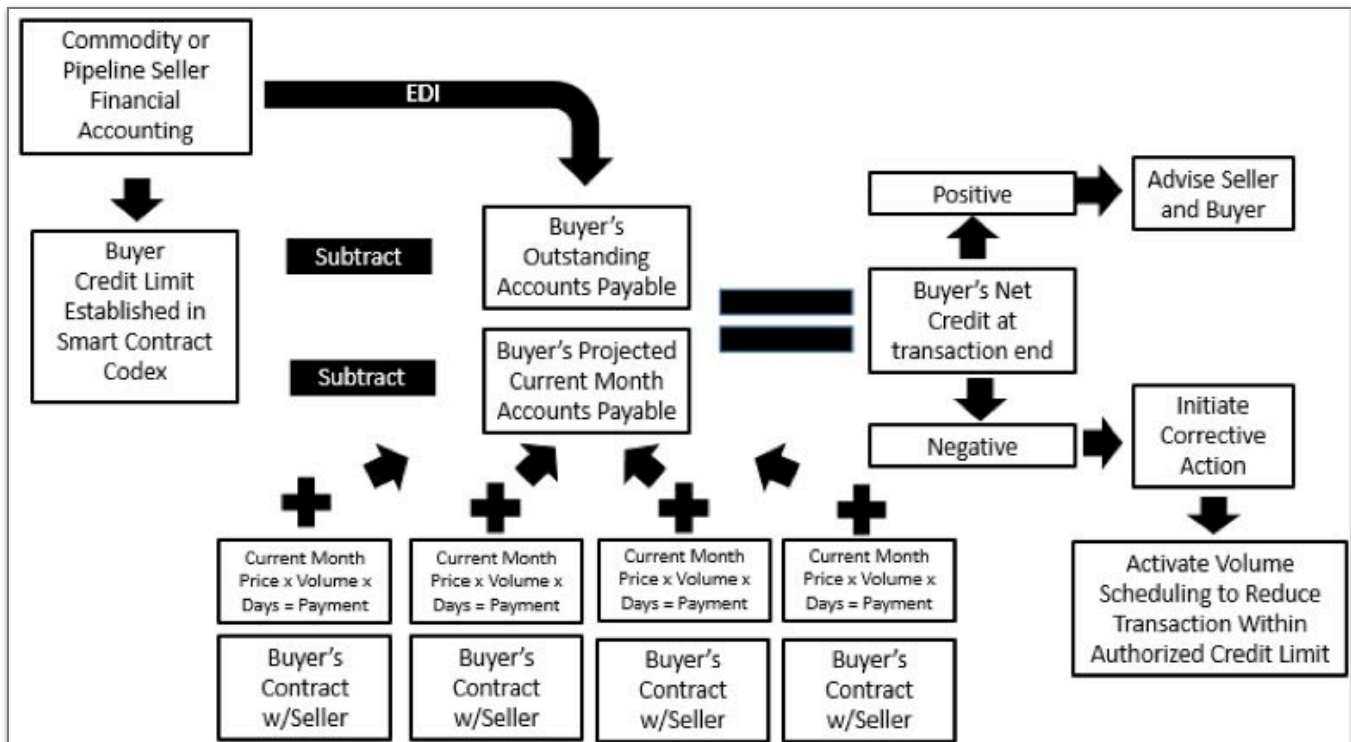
Commodity or Pipeline Seller Financial Accounting

EDI

Buyer Credit Limit Established in Smart Contract Codex

Subtract

Subtract

Buyer's Outstanding Accounts Payable

Buyer's Projected Current Month Accounts Payable

Positive

Advise Seller and Buyer

Buyer's Net Credit at transaction end

Negative

Initiate Corrective Action

Activate Volume Scheduling to Reduce Transaction Within Authorized Credit Limit

Current Month Price x Volume x Days = Payment

Current Month Price x Volume x Days = Payment

Current Month Price x Volume x Days = Payment

Current Month Price x Volume x Days = Payment

Buyer's Contract w/Seller

Buyer's Contract w/Seller

Buyer's Contract w/Seller

Buyer's Contract w/Seller